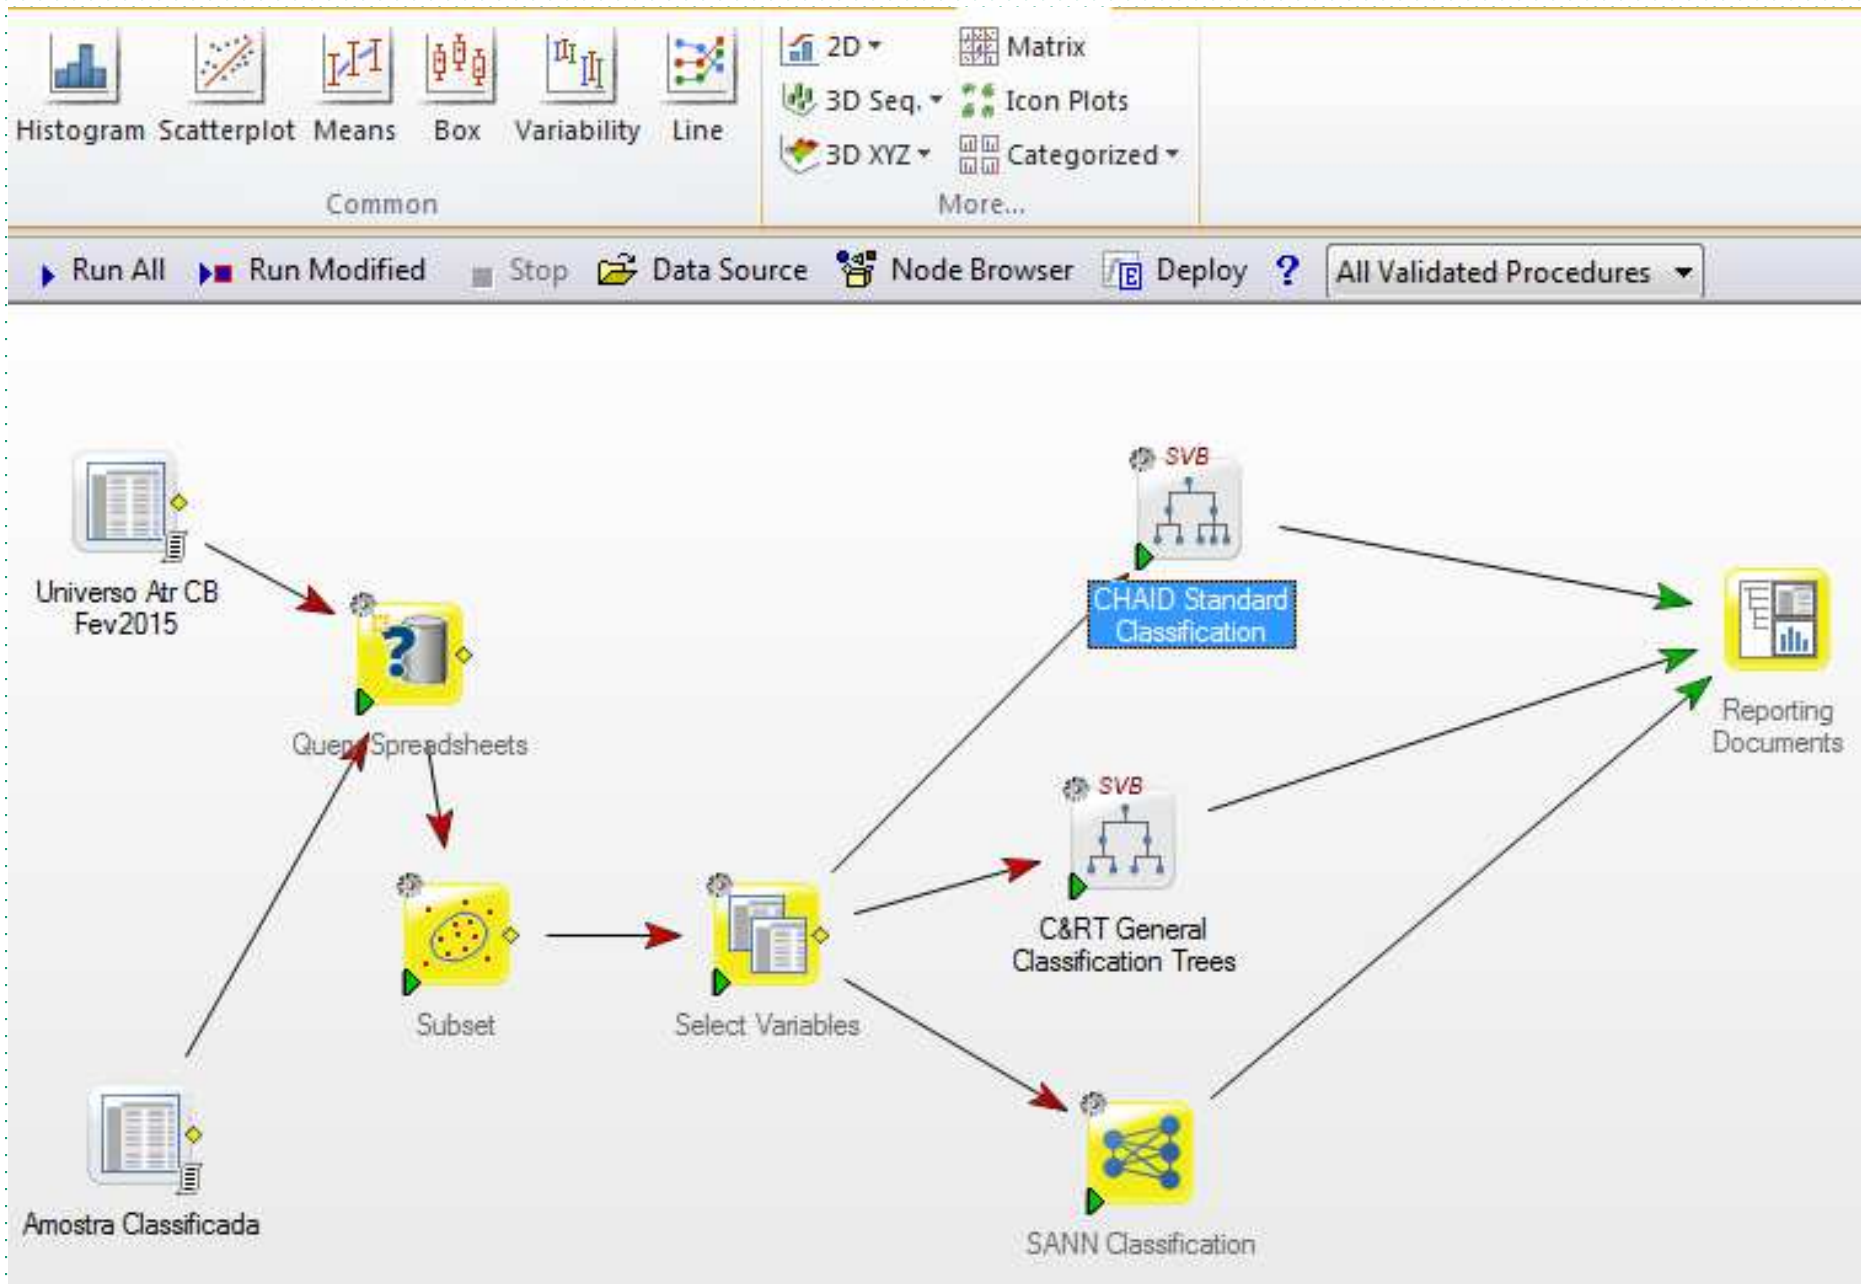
Histogram Scatterplot Means Box Variability Line

Common

2D
3D Seq.
3D XYZ
Matrix
Icon Plots
Categorized

More...

Run All Run Modified Stop Data Source Node Browser Deploy ? All Validated Procedures

Universo Atr CB Fev2015

Query Spreadsheets

Amostra Classificada

Subset

Select Variables

SVB
CHAID Standard Classification

SVB
C&RT General Classification Trees

SANN Classification

Reporting Documents